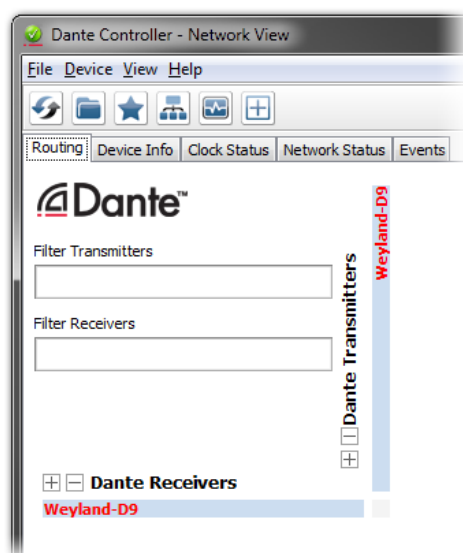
Dante Controller - Network View

File Device View Help

Routing | Device Info | Clock Status | Network Status | Events

Dante™

Filter Transmitters

Filter Receivers

Dante Transmitters

Weyland-D9

Dante Receivers

Weyland-D9